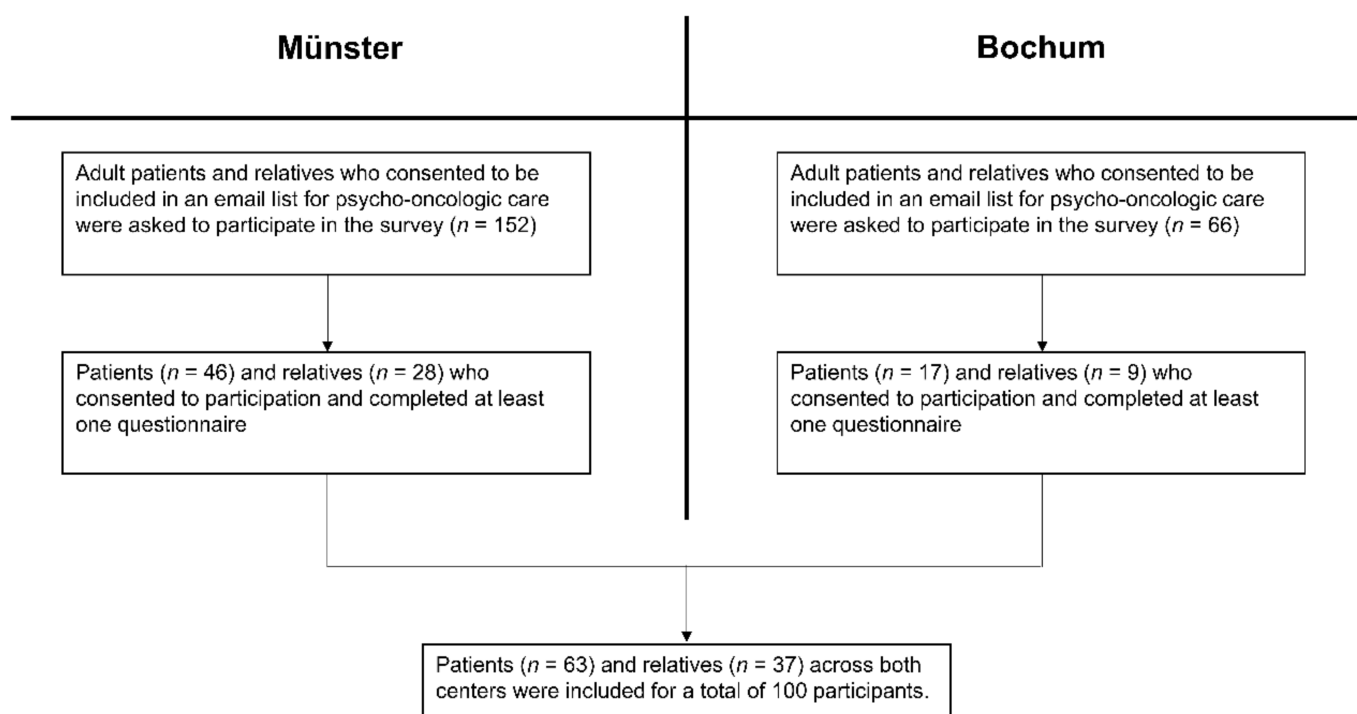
Münster

Bochum

Adult patients and relatives who consented to be included in an email list for psycho-oncologic care were asked to participate in the survey ($n$ = 152)

Patients ($n$ = 46) and relatives ($n$ = 28) who consented to participation and completed at least one questionnaire

Adult patients and relatives who consented to be included in an email list for psycho-oncologic care were asked to participate in the survey ($n$ = 66)

Patients ($n$ = 17) and relatives ($n$ = 9) who consented to participation and completed at least one questionnaire

Patients ($n$ = 63) and relatives ($n$ = 37) across both centers were included for a total of 100 participants.